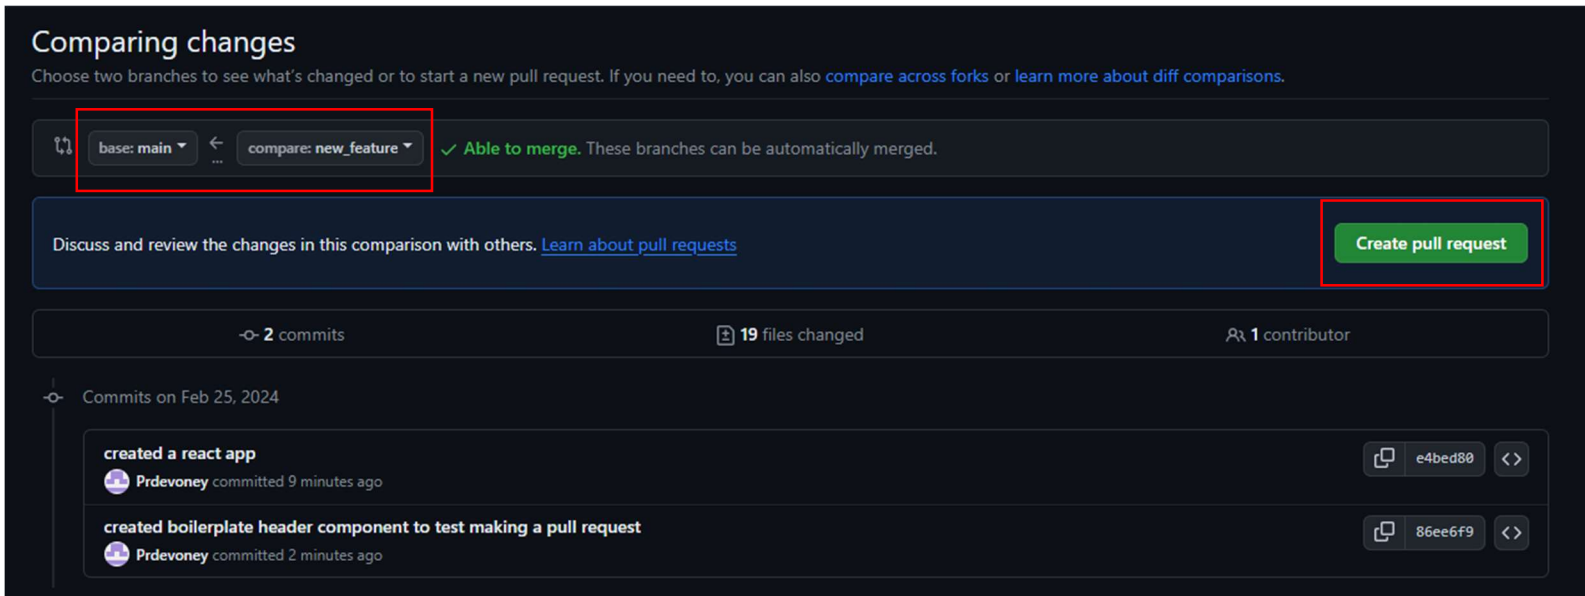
Comparing changes

Choose two branches to see what's changed or to start a new pull request. If you need to, you can also compare across forks or learn more about diff comparisons.

base: main ▾ ← compare: new_feature ▾ ✓ Able to merge. These branches can be automatically merged.

Discuss and review the changes in this comparison with others. Learn about pull requests

Create pull request

2 commits

19 files changed

1 contributor

Commits on Feb 25, 2024

created a react app

Prdevoney committed 9 minutes ago

e4bed80

created boilerplate header component to test making a pull request

Prdevoney committed 2 minutes ago

86ee6f9